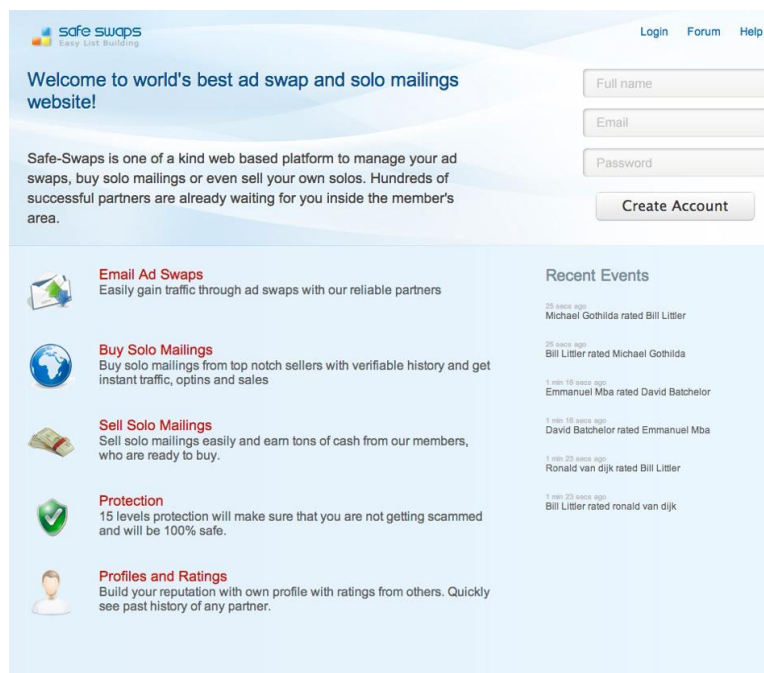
safe swaps
Easy List Building

Login Forum Help

Welcome to world's best ad swap and solo mailings website!

Safe-Swaps is one of a kind web based platform to manage your ad swaps, buy solo mailings or even sell your own solos. Hundreds of successful partners are already waiting for you inside the member's area.

Full name

Email

Password

Create Account

Email Ad Swaps
Easily gain traffic through ad swaps with our reliable partners

Buy Solo Mailings
Buy solo mailings from top notch sellers with verifiable history and get instant traffic, optins and sales

Sell Solo Mailings
Sell solo mailings easily and earn tons of cash from our members, who are ready to buy.

Protection
15 levels protection will make sure that you are not getting scammed and will be 100% safe.

Profiles and Ratings
Build your reputation with own profile with ratings from others. Quickly see past history of any partner.

Recent Events

25 secs ago
Michael Gothilda rated Bill Littler

25 secs ago
Bill Littler rated Michael Gothilda

1 min 16 secs ago
Emmanuel Mba rated David Batchelor

1 min 16 secs ago
David Batchelor rated Emmanuel Mba

1 min 23 secs ago
Ronald van dijk rated Bill Littler

1 min 23 secs ago
Bill Littler rated ronald van dijk